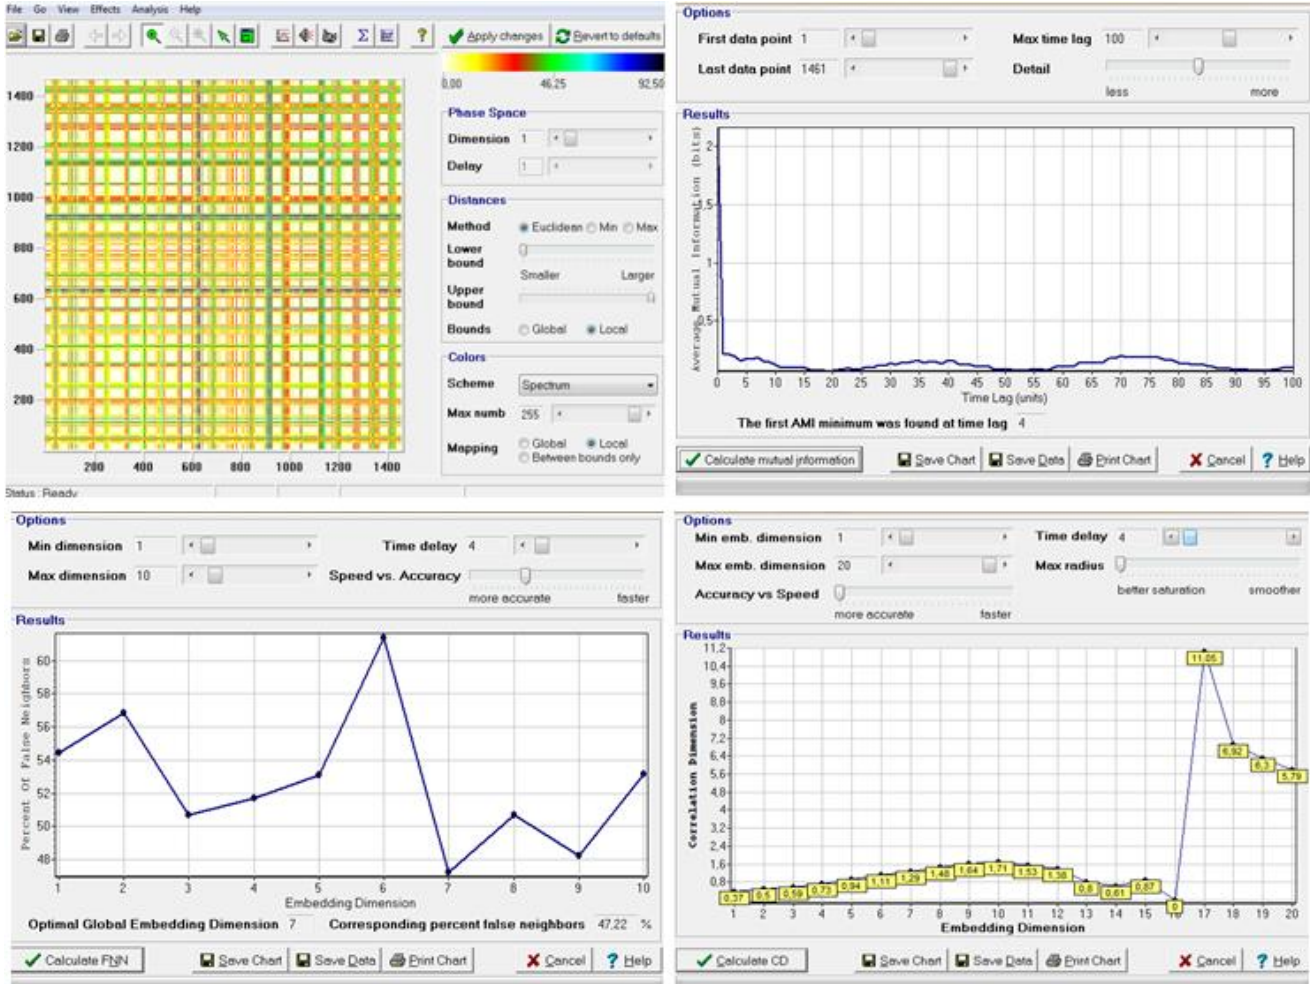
File Go View Effects Analysis Help

Apply changes Revert to defaults

0,00 46,25 92,50

1400
1200
1000
800
600
400
200
200 400 600 800 1000 1200 1400

Phase Space
Dimension 1
Delay 1

Distances
Method Euclidean Min Max
Lower bound
Smaller Larger
Upper bound
Bounds Global Local

Colors
Scheme Spectrum
Max numb 255
Mapping Global Local Between bounds only

Status : Ready

Options
First data point 1
Last data point 1461
Max time lag 100
Detail
less more

Results
Average Mutual Information (bits)
2
1.5
1
0.5
0 5 10 15 20 25 30 35 40 45 50 55 60 65 70 75 80 85 90 95 100
Time Lag (units)
The first AMI minimum was found at time lag 4

Calculate mutual information
Save Chart Save Data Print Chart Cancel Help

Options
Min dimension 1
Max dimension 10
Time delay 4
Speed vs. Accuracy
more accurate faster

Results
Percent Of False Neighbors
60
58
56
54
52
50
48
1 2 3 4 5 6 7 8 9 10
Embedding Dimension
Optimal Global Embedding Dimension 7
Corresponding percent false neighbors 47,22 %

Calculate FNN
Save Chart Save Data Print Chart Cancel Help

Options
Min emb. dimension 1
Max emb. dimension 20
Time delay 4
Max radius
better saturation smoother
Accuracy vs Speed
more accurate faster

Results
Correlation Dimension
11,2
10,4
9,6
8,8
8
7,2
6,4
5,6
4,8
4
3,2
2,4
1,6
0,8
0,37 0,5 0,59 0,73 0,94 1,11 1,29 1,48 1,64 1,71 1,53 1,38 0,8 0,61 0,87 0 11,05 6,92 6,3 5,79
1 2 3 4 5 6 7 8 9 10 11 12 13 14 15 16 17 18 19 20
Embedding Dimension

Calculate CD
Save Chart Save Data Print Chart Cancel Help